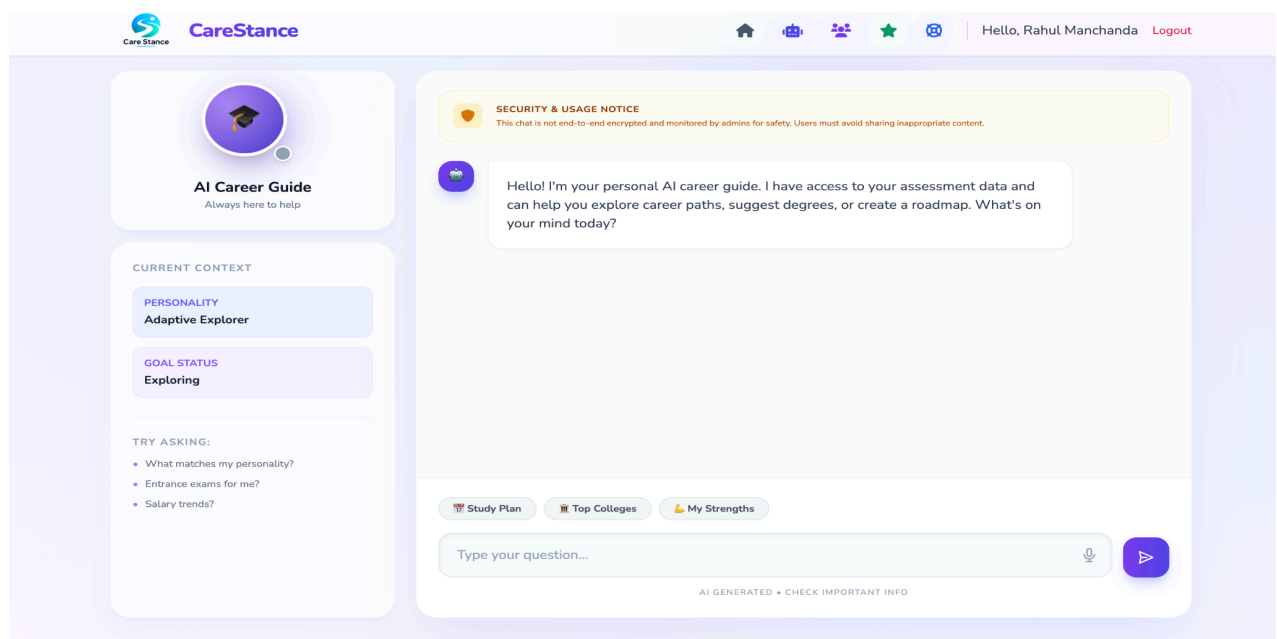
Care Stance CareStance

Hello, Rahul Manchanda Logout

AI Career Guide
Always here to help

CURRENT CONTEXT

PERSONALITY
Adaptive Explorer

GOAL STATUS
Exploring

TRY ASKING:
• What matches my personality?
• Entrance exams for me?
• Salary trends?

SECURITY & USAGE NOTICE
This chat is not end-to-end encrypted and monitored by admins for safety. Users must avoid sharing inappropriate content.

Hello! I'm your personal AI career guide. I have access to your assessment data and can help you explore career paths, suggest degrees, or create a roadmap. What's on your mind today?

📅 Study Plan 🏛 Top Colleges 💪 My Strengths

Type your question...

AI GENERATED • CHECK IMPORTANT INFO